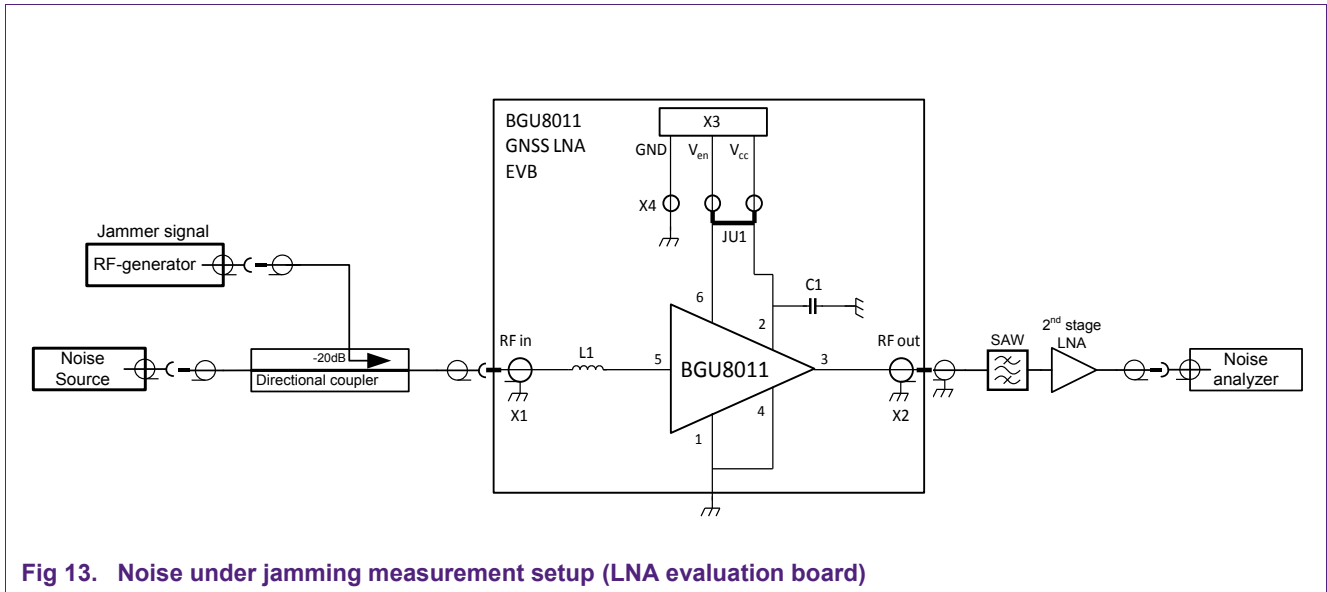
BGU8011
GNSS LNA
EVB

X3
GND $V_{en}$ $V_{cc}$
X4
JU1

Jammer signal
RF-generator

C1
6
2

Noise Source
-20dB
Directional coupler
RF in
L1
5
BGU8011
3
RF out
SAW
$2^{nd}$ stage LNA
Noise analyzer
X1
4
1
X2

Fig 13. Noise under jamming measurement setup (LNA evaluation board)